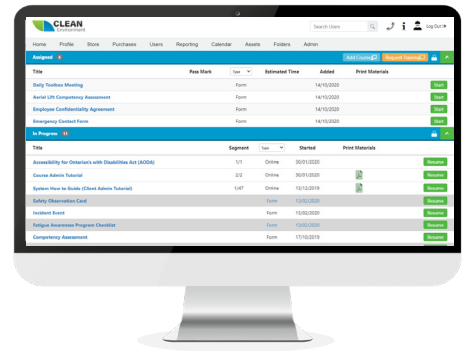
CLEAN Environment

Search Users

Log Out

Home Profile Store Purchases Users Reporting Calendar Assets Folders Admin

Assigned 4

Add Course Request Training

| Title | Pass Mark | Type | Estimated Time | Added | Print Materials | |
|---|---|---|---|---|---|---|
| Daily Toolbox Meeting | | Form | | 14/10/2020 | | Start |
| Aerial Lift Competency Assessment | | Form | | 14/10/2020 | | Start |
| Employee Confidentiality Agreement | | Form | | 14/10/2020 | | Start |
| Emergency Contact Form | | Form | | 14/10/2020 | | Start |

In Progress 11

| Title | Segment | Type | Started | Print Materials | |
|---|---|---|---|---|---|
| Accessibility for Ontarian's with Disabilities Act (AODA) | 1/1 | Online | 30/01/2020 | | Resume |
| Course Admin Tutorial | 2/2 | Online | 30/01/2020 | | Resume |
| System How to Guide (Client Admin Tutorial) | 1/47 | Online | 13/12/2019 | | Resume |
| Safety Observation Card | | Form | 13/02/2020 | | Resume |
| Incident Event | | Form | 13/02/2020 | | Resume |
| Fatigue Awareness Program Checklist | | Form | 13/02/2020 | | Resume |
| Competency Assessment | | Form | 17/10/2019 | | Resume |